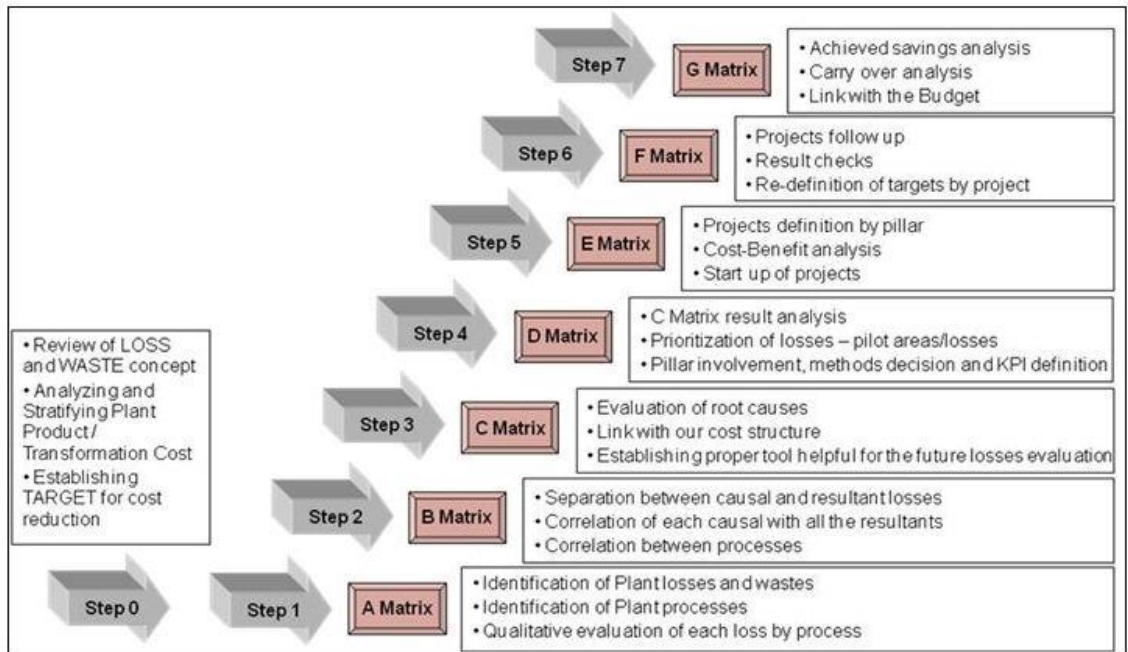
Step 7

G Matrix

• Achieved savings analysis
• Carry over analysis
• Link with the Budget

Step 6

F Matrix

• Projects follow up
• Result checks
• Re-definition of targets by project

Step 5

E Matrix

• Projects definition by pillar
• Cost-Benefit analysis
• Start up of projects

Step 4

D Matrix

• C Matrix result analysis
• Prioritization of losses – pilot areas/losses
• Pillar involvement, methods decision and KPI definition

• Review of LOSS and WASTE concept
• Analyzing and Stratifying Plant Product / Transformation Cost
• Establishing TARGET for cost reduction

Step 3

C Matrix

• Evaluation of root causes
• Link with our cost structure
• Establishing proper tool helpful for the future losses evaluation

Step 2

B Matrix

• Separation between causal and resultant losses
• Correlation of each causal with all the resultants
• Correlation between processes

Step 0

Step 1

A Matrix

• Identification of Plant losses and wastes
• Identification of Plant processes
• Qualitative evaluation of each loss by process